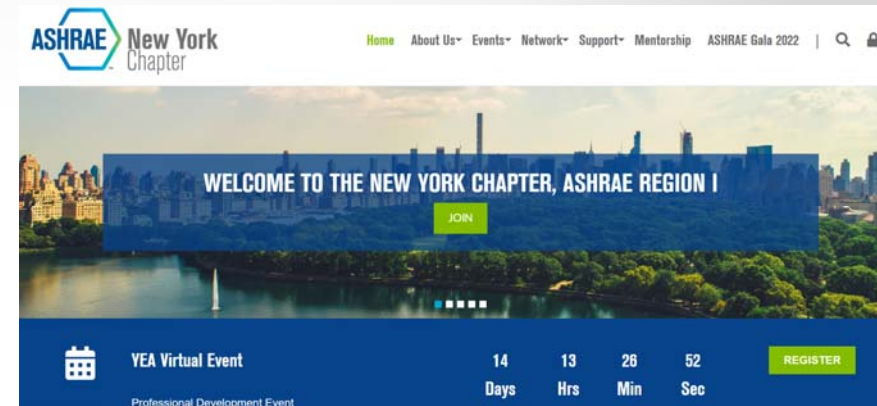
ASHRAE New York Chapter

Home About Us Events Network Support Mentorship ASHRAE Gala 2022 |

WELCOME TO THE NEW YORK CHAPTER, ASHRAE REGION I

JOIN

YEA Virtual Event

Professional Development Event

14 Days 13 Hrs 26 Min 52 Sec

REGISTER